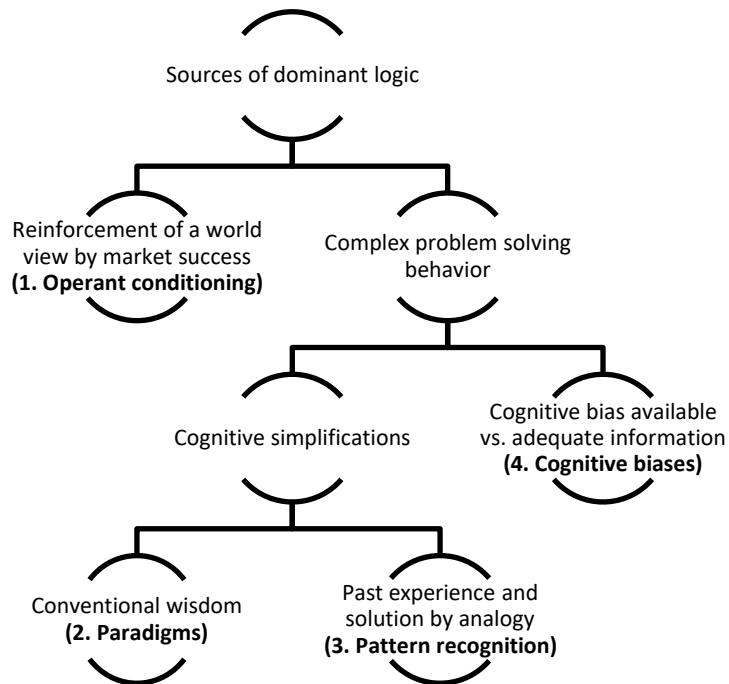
Sources of dominant logic

Reinforcement of a world view by market success
**(1. Operant conditioning)**

Complex problem solving behavior

Cognitive simplifications

Cognitive bias available vs. adequate information
**(4. Cognitive biases)**

Conventional wisdom
**(2. Paradigms)**

Past experience and solution by analogy
**(3. Pattern recognition)**